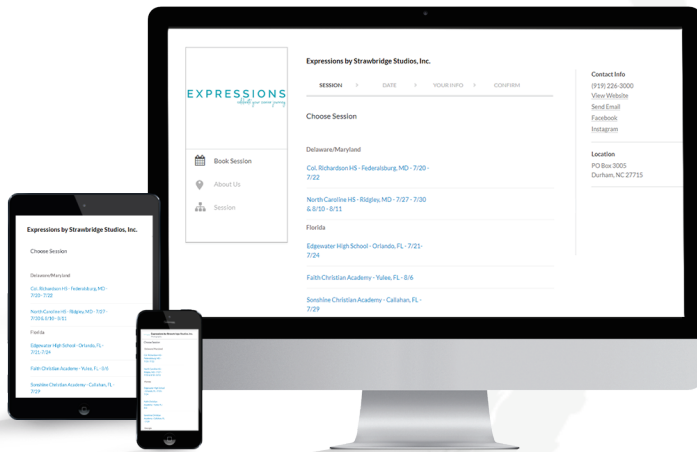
EXPRESSIONS
celebrate your dance journey

Book Session

About Us

Session

Expressions by Strawbridge Studios, Inc.

SESSION DATE YOUR INFO CONFIRM

Choose Session

Delaware/Maryland

Col. Richardson HS - Federalsburg, MD - 7/20 - 7/22

North Caroline HS - Ridgley, MD - 7/27 - 7/30 & 8/10 - 8/11

Florida

Edgewater High School - Orlando, FL - 7/21 - 7/24

Faith Christian Academy - Yulee, FL - 8/6

Sonshine Christian Academy - Callahan, FL - 7/29

Contact Info

(919) 226-3000

View Website

Send Email

Facebook

Instagram

Location

PO Box 3005
Durham, NC 27715

Expressions by Strawbridge Studios, Inc.

Choose Session

Delaware/Maryland

Col. Richardson HS - Federalsburg, MD - 7/20 - 7/22

North Caroline HS - Ridgley, MD - 7/27 - 7/30 & 8/10 - 8/11

Florida

Edgewater High School - Orlando, FL - 7/21 - 7/24

Faith Christian Academy - Yulee, FL - 8/6

Sonshine Christian Academy - Callahan, FL - 7/29

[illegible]